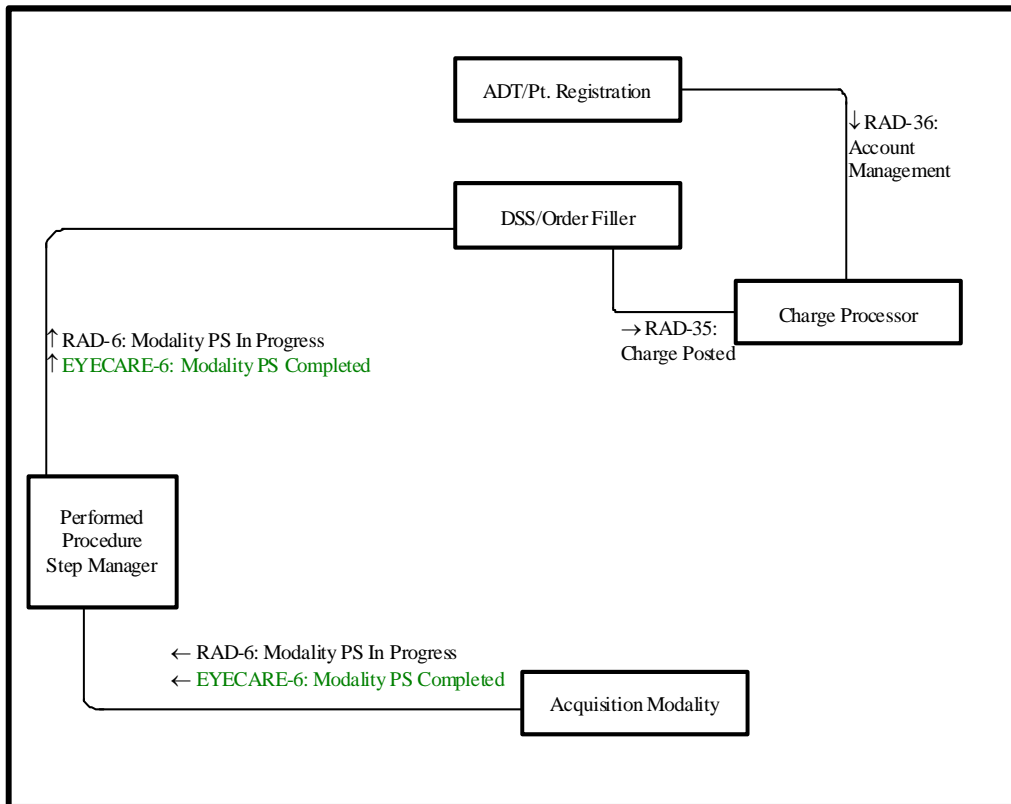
ADT/Pt. Registration

↓RAD-36: Account Management

DSS/Order Filler

Charge Processor

→RAD-35: Charge Posted

↑RAD-6: Modality PS In Progress
↑EYECARE-6: Modality PS Completed

Performed Procedure Step Manager

← RAD-6: Modality PS In Progress
← EYECARE-6: Modality PS Completed

Acquisition Modality